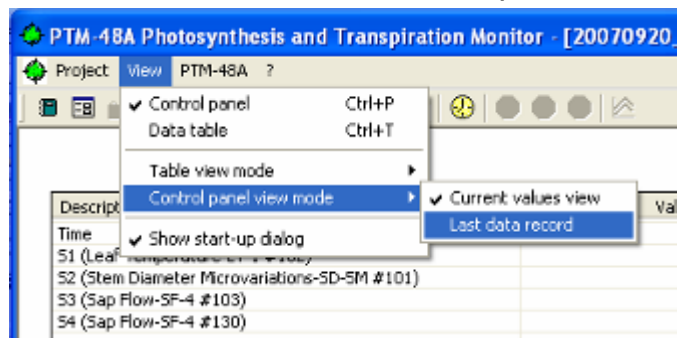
PTM-48A Photosynthesis and Transpiration Monitor - [20070920_

Project View PTM-48A ?

✔ Control panel Ctrl+P
Data table Ctrl+T

Table view mode
Control panel view mode
✔ Show start-up dialog

✔ Current values view
Last data record

Descript
Time
S1 (Leaf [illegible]
S2 (Stem Diameter Microvariations-SD-5M #101)
S3 (Sap Flow-SF-4 #103)
S4 (Sap Flow-SF-4 #130)

Val